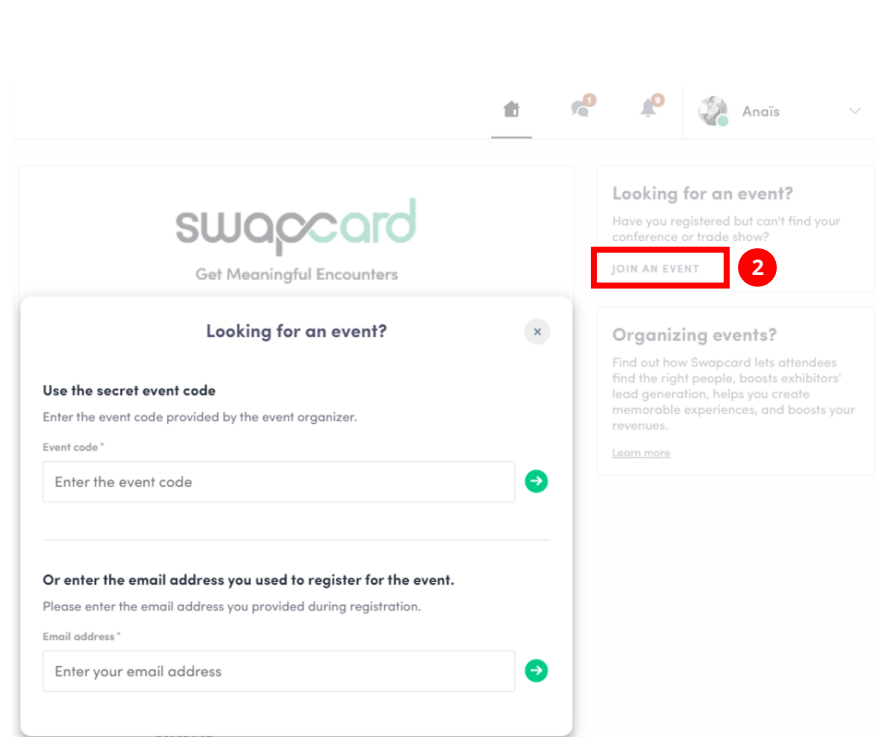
1

0

Anaïs

swapcard

Get Meaningful Encounters

Looking for an event?

Have you registered but can't find your conference or trade show?

JOIN AN EVENT

2

Organizing events?

Find out how Swapcard lets attendees find the right people, boosts exhibitors' lead generation, helps you create memorable experiences, and boosts your revenues.

Learn more

Looking for an event?

×

Use the secret event code

Enter the event code provided by the event organizer.

Event code *

Enter the event code

Or enter the email address you used to register for the event.

Please enter the email address you provided during registration.

Email address *

Enter your email address